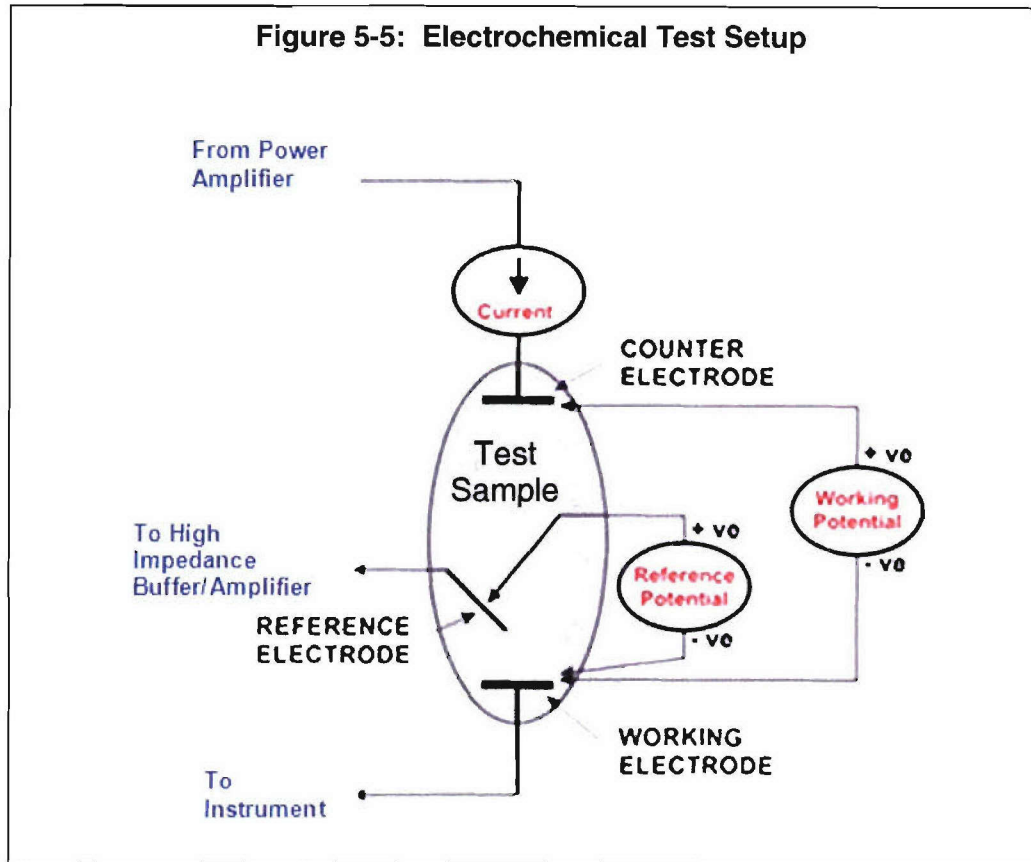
Figure 5-5: Electrochemical Test Setup

From Power Amplifier

Current

COUNTER ELECTRODE

Test Sample

+ VO

Working Potential

- VO

To High Impedance Buffer/Amplifier

+ VO

Reference Potential

- VO

REFERENCE ELECTRODE

WORKING ELECTRODE

To Instrument